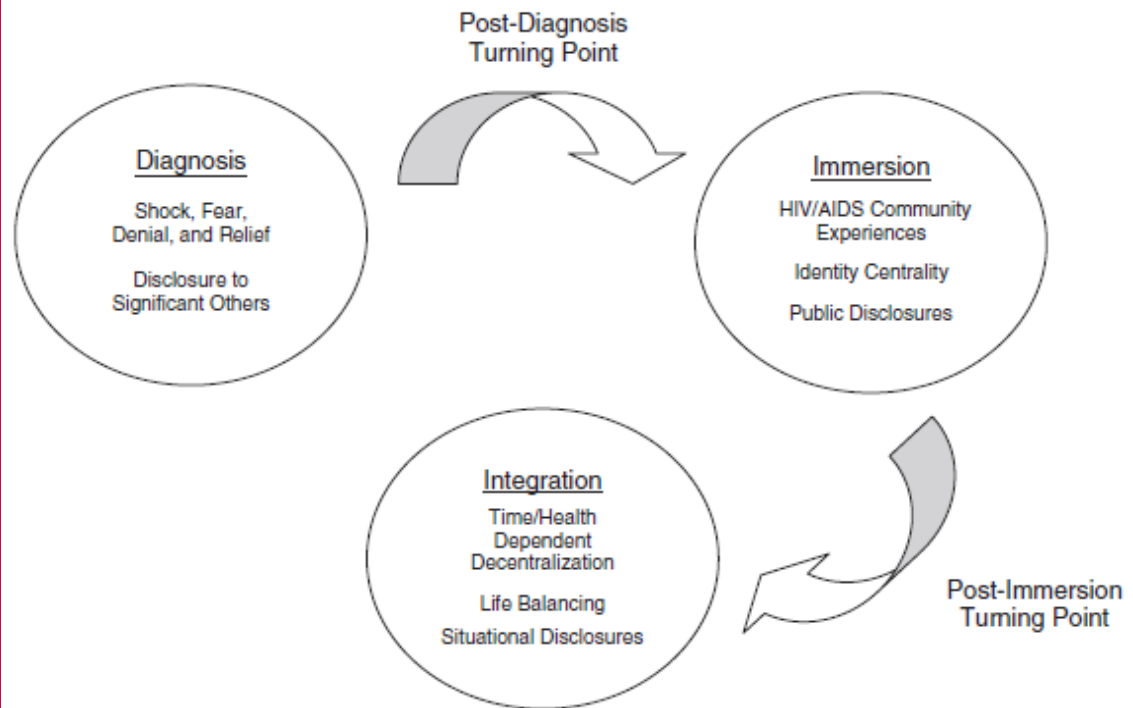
Post-Diagnosis Turning Point

Diagnosis

Shock, Fear, Denial, and Relief

Disclosure to Significant Others

Immersion

HIV/AIDS Community Experiences

Identity Centrality

Public Disclosures

Integration

Time/Health Dependent Decentralization

Life Balancing

Situational Disclosures

Post-Immersion Turning Point